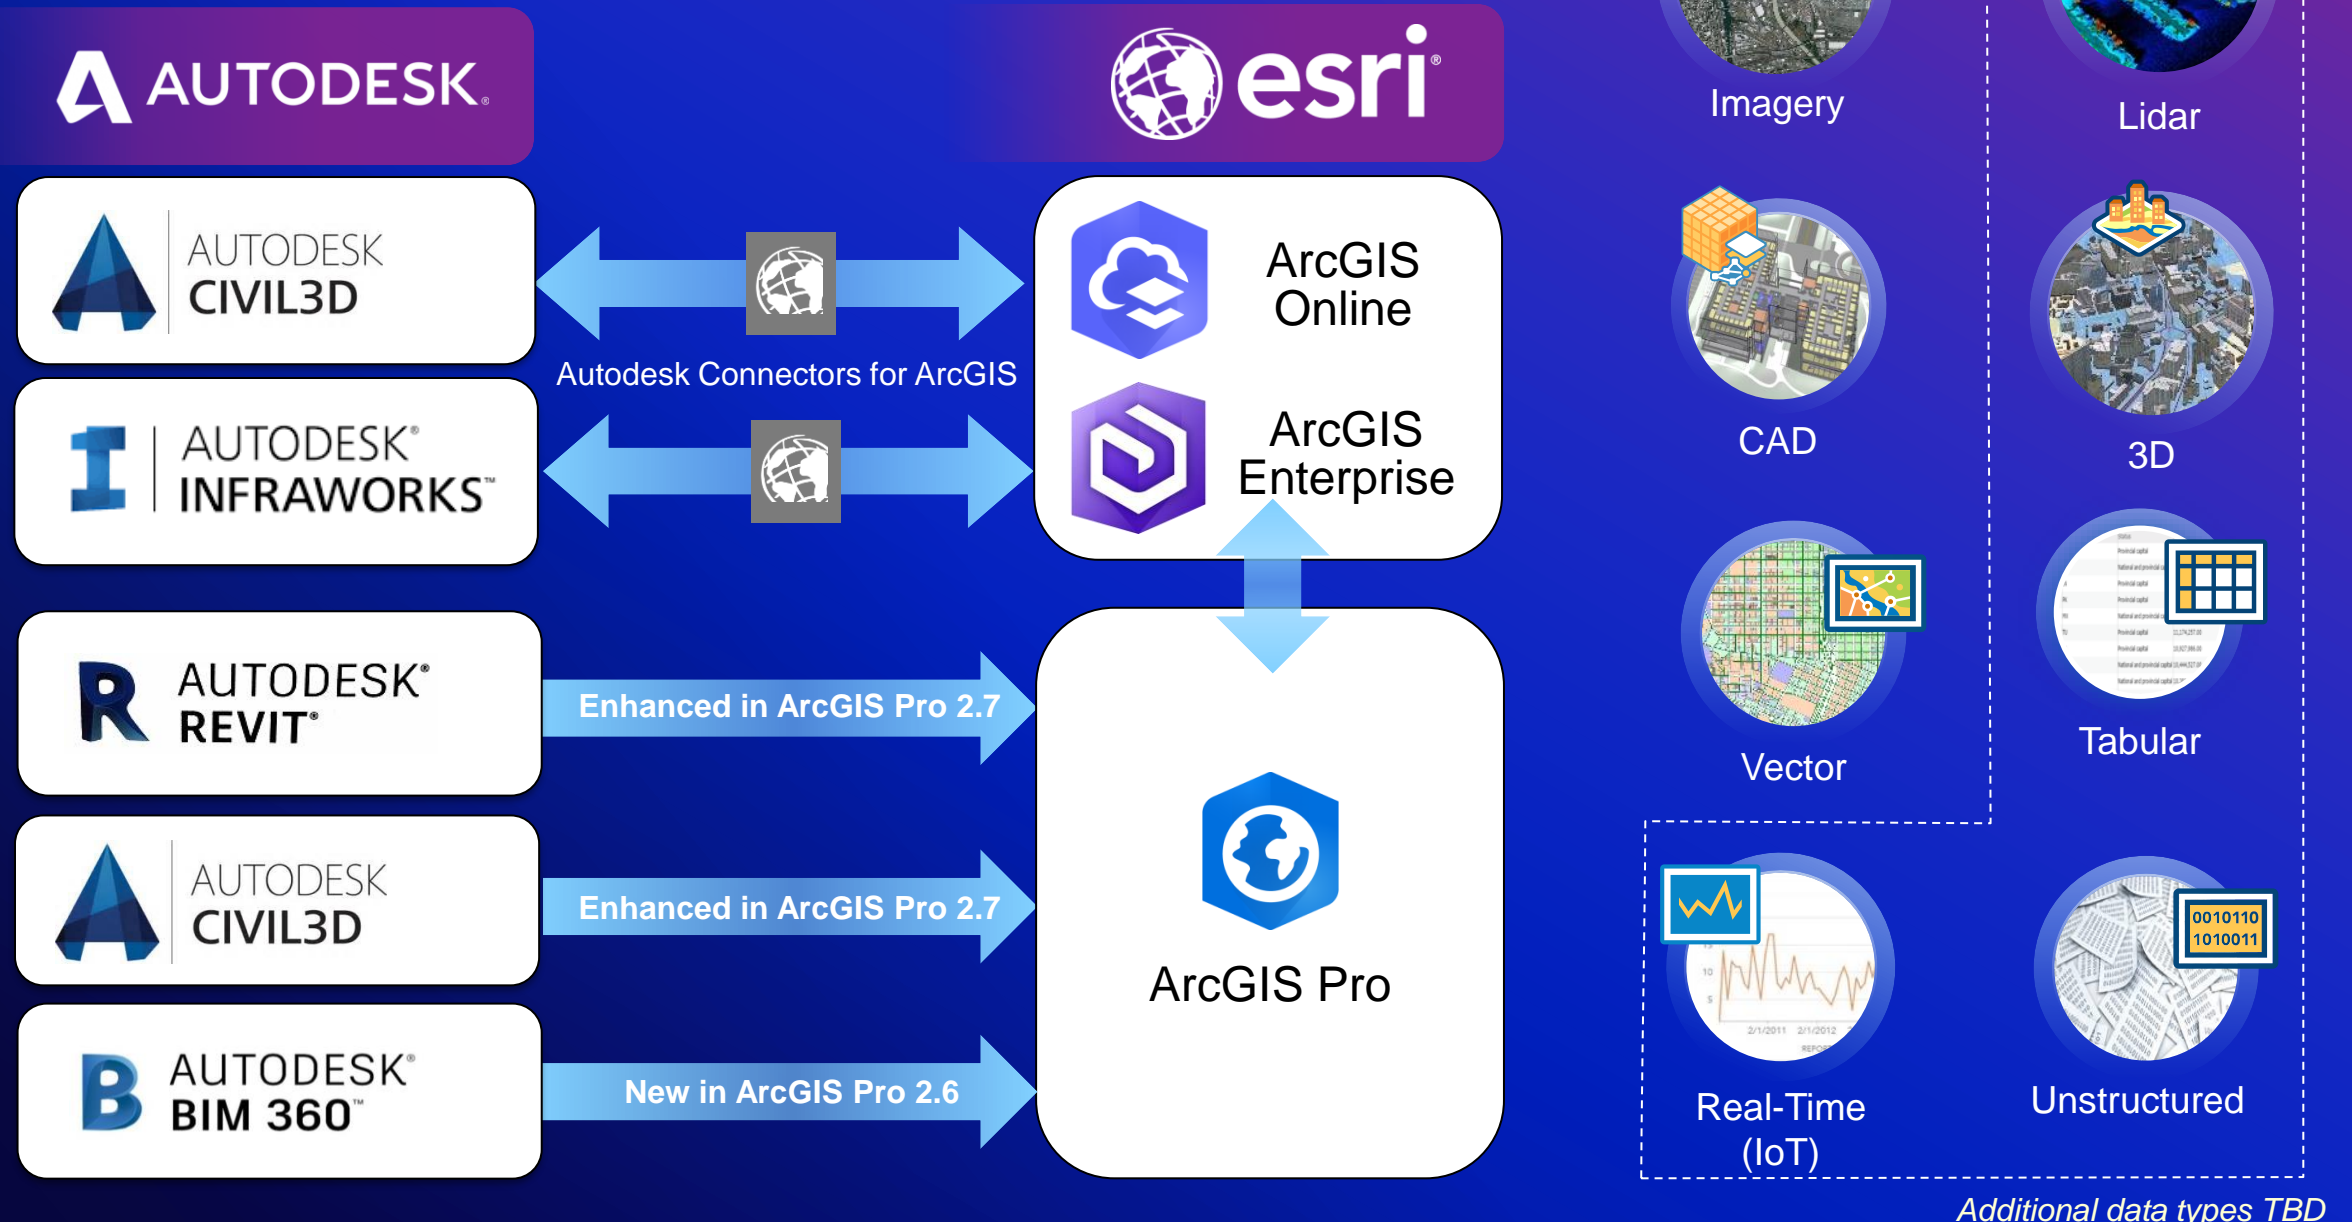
AUTODESK.

esri

AUTODESK CIVIL3D

AUTODESK INFRAWORKS

Autodesk Connectors for ArcGIS

ArcGIS Online

ArcGIS Enterprise

AUTODESK REVIT

Enhanced in ArcGIS Pro 2.7

AUTODESK CIVIL3D

Enhanced in ArcGIS Pro 2.7

AUTODESK BIM 360

New in ArcGIS Pro 2.6

ArcGIS Pro

Imagery

Lidar

CAD

3D

Vector

Tabular

Real-Time (IoT)

Unstructured

0010110
1010011

Additional data types TBD